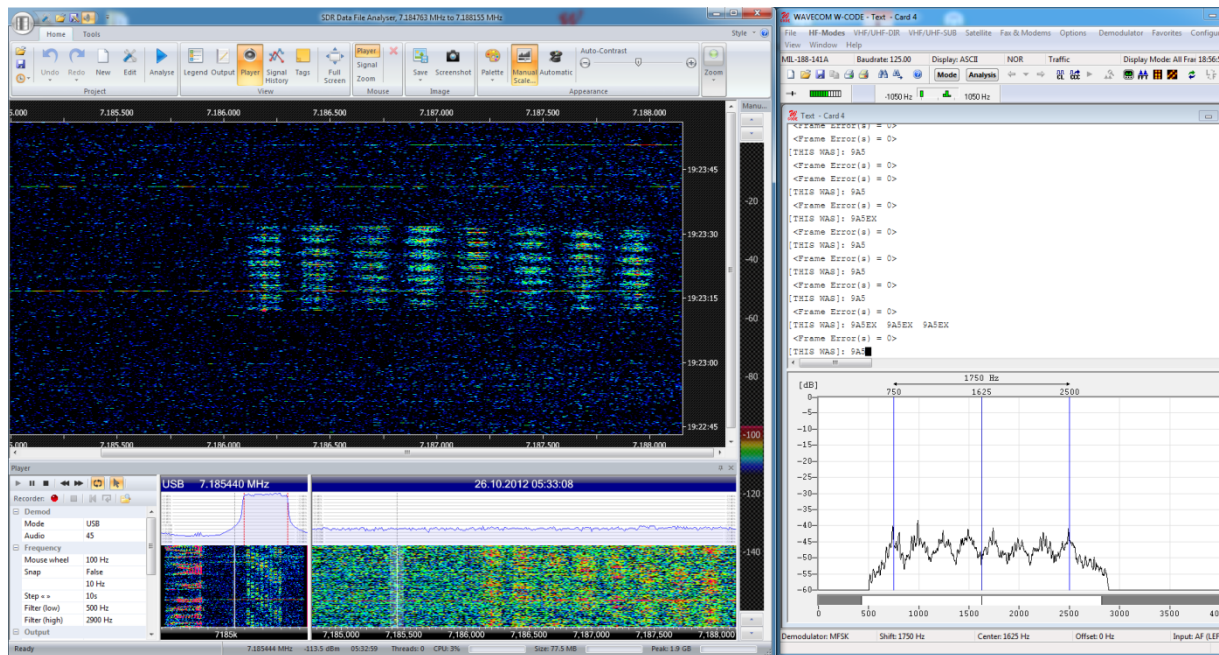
SDR Data File Analyser, 7.184763 MHz to 7.188155 MHz

Home Tools

Style

Undo Redo New Edit Analyse Legend Output Player Signal History Tags Full Screen Player Signal Zoom Save Screenshot Palette Manual Scale Automatic Auto-Contrast Zoom

Project View Mouse Image Appearance

Manu...

5.000 7.185.500 7.186.000 7.186.500 7.187.000 7.187.500 7.188.000

19:23:45
19:23:30
19:23:15
19:23:00
19:22:45

-20
-40
-60
-80
-100
-120
-140

5.000 7.185.500 7.186.000 7.186.500 7.187.000 7.187.500 7.188.000

Player

Recorder:

Demod
Mode USB
Audio 45
Frequency
Mouse wheel 100 Hz
Snap False
10 Hz
Step « » 10s
Filter (low) 500 Hz
Filter (high) 2900 Hz
Output

USB 7.185440 MHz

7185k

26.10.2012 05:33:08

7,185,000 7,185,500 7,186,000 7,186,500 7,187,000 7,187,500 7,188,000

Ready 7.185444 MHz -113.5 dBm 05:32:59 Threads: 0 CPU: 3% Size: 77.5 MB Peak: 1.9 GB

WAVECOM W-CODE - Text - Card 4

File HF-Modes VHF/UHF-DIR VHF/UHF-SUB Satellite Fax & Modems Options Demodulator Favorites Configu
View Window Help

MIL-188-141A Baudrate: 125.00 Display: ASCII NOR Traffic Display Mode: All Frai 18:56:5

Mode Analysis

-1050 Hz 1050 Hz

Text - Card 4

<Frame Error(s) = 0>
<Frame Error(s) = 0>
[THIS WAS]: 9A5
<Frame Error(s) = 0>
<Frame Error(s) = 0>
[THIS WAS]: 9A5
<Frame Error(s) = 0>
[THIS WAS]: 9A5EX
<Frame Error(s) = 0>
[THIS WAS]: 9A5
<Frame Error(s) = 0>
[THIS WAS]: 9A5
<Frame Error(s) = 0>
[THIS WAS]: 9A5
<Frame Error(s) = 0>
[THIS WAS]: 9A5EX 9A5EX 9A5EX
<Frame Error(s) = 0>
[THIS WAS]: 9A5

[dB]
1750 Hz
750 1625 2500
0
-5
-10
-15
-20
-25
-30
-35
-40
-45
-50
-55
-60
500 1000 1500 2000 2500 3000 3500 4

Demodulator: MFSK Shift: 1750 Hz Center: 1625 Hz Offset: 0 Hz Input: AF (LEF